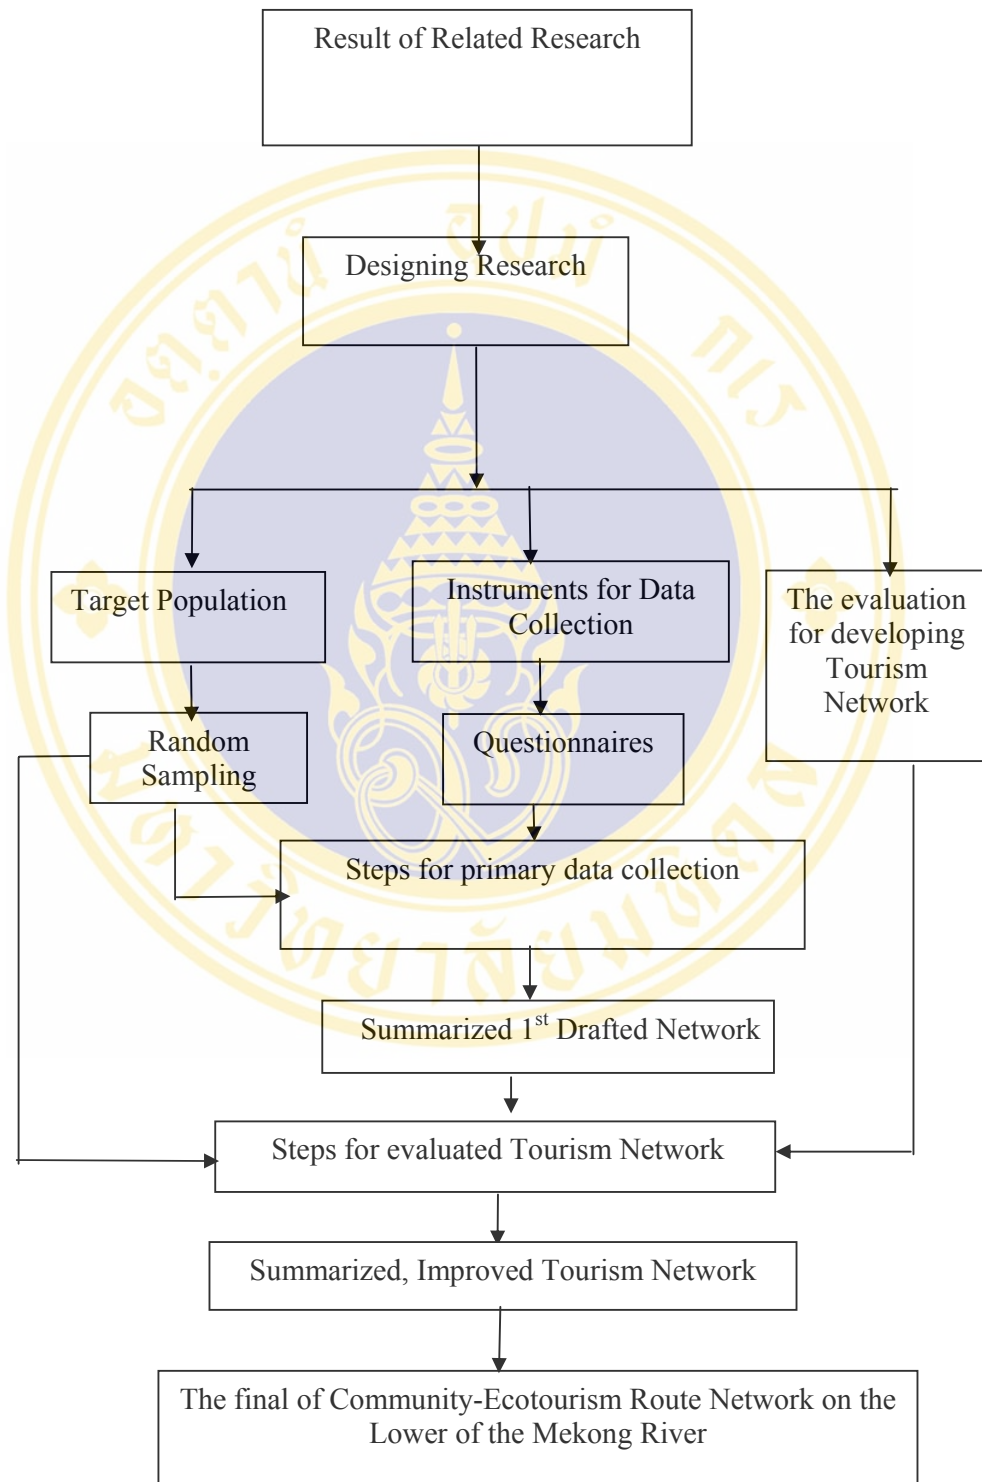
Result of Related Research

Designing Research

Target Population

Instruments for Data Collection

The evaluation for developing Tourism Network

Random Sampling

Questionnaires

Steps for primary data collection

Summarized $1^{st}$ Drafted Network

Steps for evaluated Tourism Network

Summarized, Improved Tourism Network

The final of Community-Ecotourism Route Network on the Lower of the Mekong River